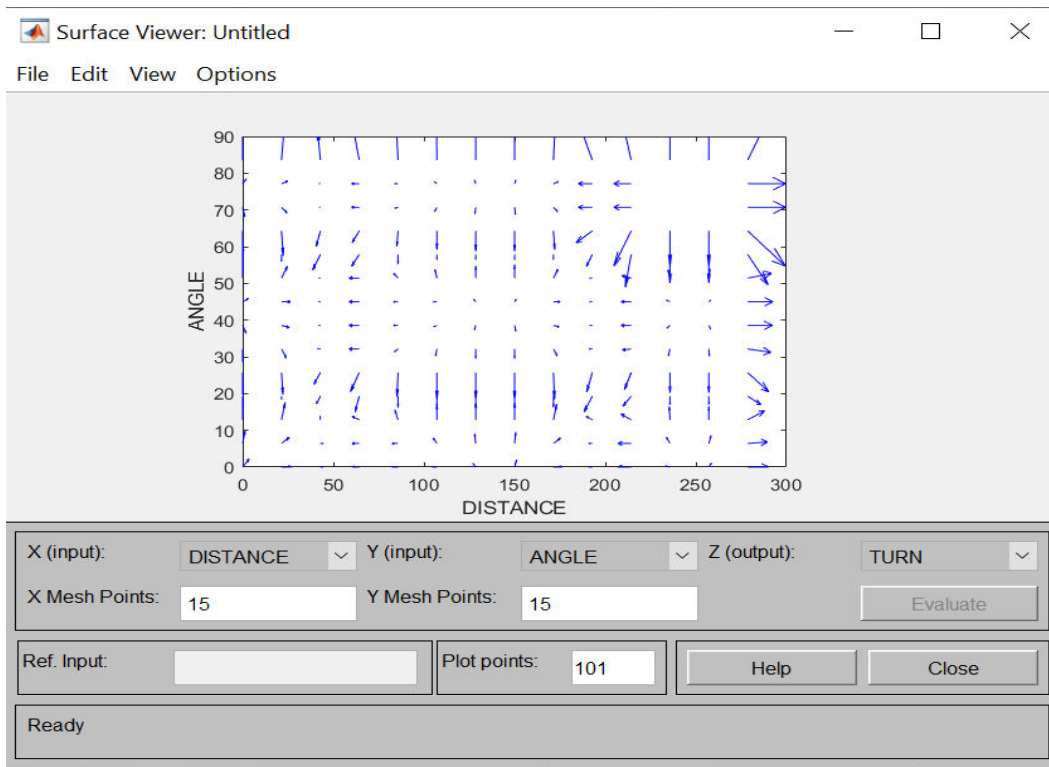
Surface Viewer: Untitled

File Edit View Options

90
80
70
60
50
40
30
20
10
0

ANGLE

0 50 100 150 200 250 300

DISTANCE

X (input): DISTANCE Y (input): ANGLE Z (output): TURN

X Mesh Points: 15 Y Mesh Points: 15 Evaluate

Ref. Input: Plot points: 101 Help Close

Ready